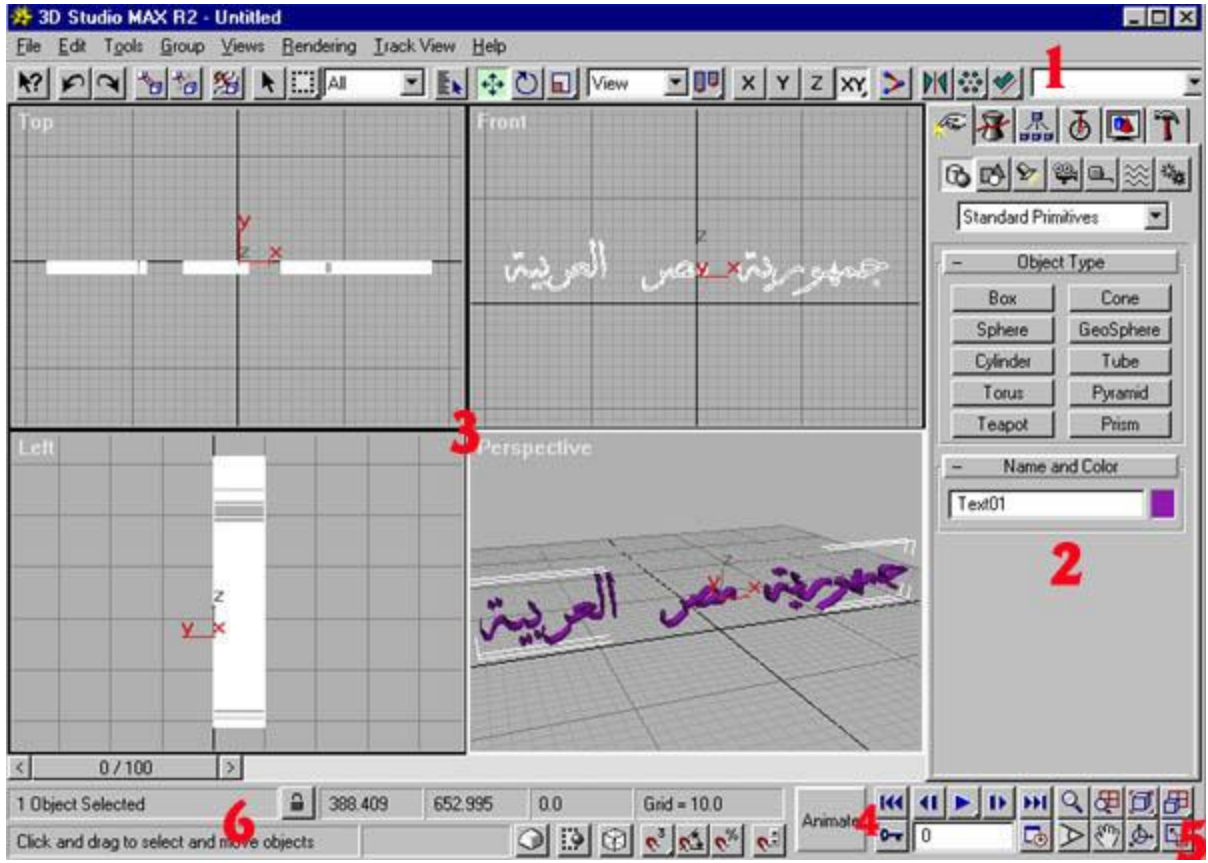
3D Studio MAX R2 - Untitled

File Edit Tools Group Views Rendering Track View Help

All View X Y Z XY

1

Top

y z x

Front

z y x

جمهورية مصر العربية

Left

z y x

3

Perspective

z x

جمهورية مصر العربية

Standard Primitives

Object Type

Box Cone
Sphere GeoSphere
Cylinder Tube
Torus Pyramid
Teapot Prism

Name and Color

Text01

2

0 / 100

1 Object Selected 388.409 652.995 0.0 Grid = 10.0

Click and drag to select and move objects

6

Animate

4

0

5